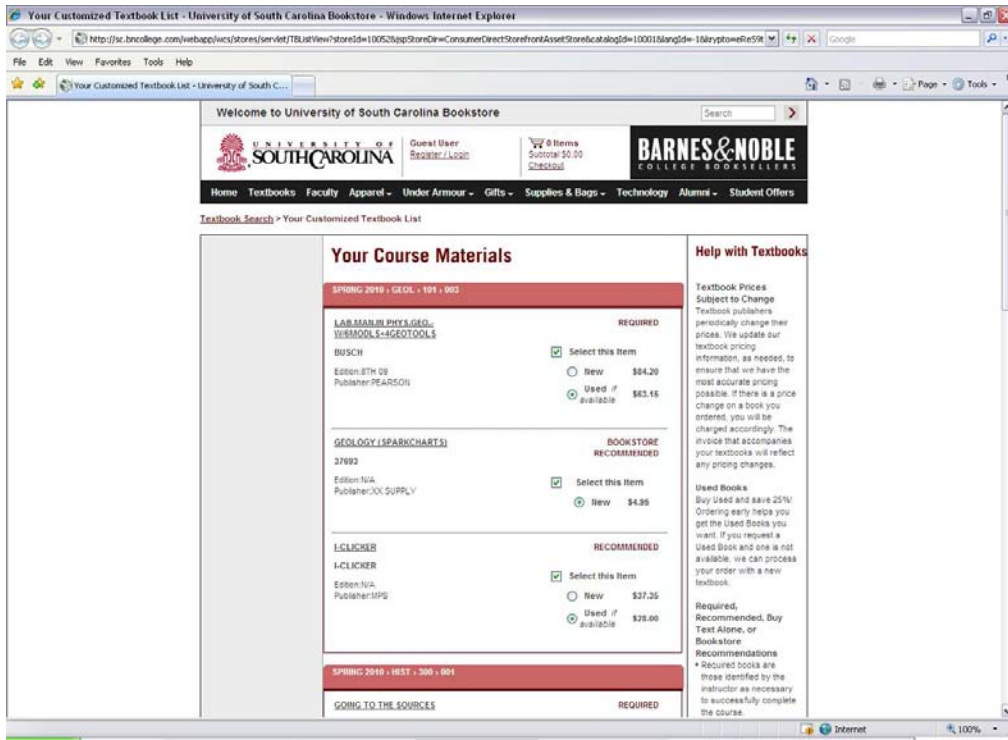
Your Customized Textbook List - University of South Carolina Bookstore - Windows Internet Explorer

http://sc.bncollege.com/webapp/wcs/stores/servlet/TBListView?storeId=10052&jspStoreDir=ConsumerDirectStorefrontAssetStore&catalogId=10001&langId=-1&kryptoweRe59t

Google

File Edit View Favorites Tools Help

Your Customized Textbook List - University of South C...

Page Tools

Welcome to University of South Carolina Bookstore

Search

UNIVERSITY OF SOUTH CAROLINA

Guest User
Register / Login

0 Items
Subtotal $0.00
Checkout

BARNES&NOBLE
COLLEGE BOOKSELLERS

Home Textbooks Faculty Apparel Under Armour Gifts Supplies & Bags Technology Alumni Student Offers

Textbook Search > Your Customized Textbook List

Your Course Materials

SPRING 2010 › GEOL › 101 › 003

LAB.MANJN PHYS.GEO.-W/6MODLS+4GEOTOOLS
REQUIRED
BUSCH
Select this Item
Edition:8TH 09
Publisher:PEARSON
New $84.20
Used if available $63.15

GEOLOGY (SPARKCHARTS)
BOOKSTORE RECOMMENDED
37693
Edition:N/A
Publisher:XX SUPPLY
Select this Item
New $4.95

I-CLICKER
RECOMMENDED
I-CLICKER
Edition:N/A
Publisher:MPS
Select this Item
New $37.35
Used if available $28.00

SPRING 2010 › HIST › 300 › 001

GOING TO THE SOURCES
REQUIRED

Help with Textbooks

Textbook Prices Subject to Change
Textbook publishers periodically change their prices. We update our textbook pricing information, as needed, to ensure that we have the most accurate pricing possible. If there is a price change on a book you ordered, you will be charged accordingly. The invoice that accompanies your textbooks will reflect any pricing changes.

Used Books
Buy Used and save 25%! Ordering early helps you get the Used Books you want. If you request a Used Book and one is not available, we can process your order with a new textbook.

Required, Recommended, Buy Text Alone, or Bookstore Recommendations
• Required books are those identified by the instructor as necessary to successfully complete the course.

Internet
100%